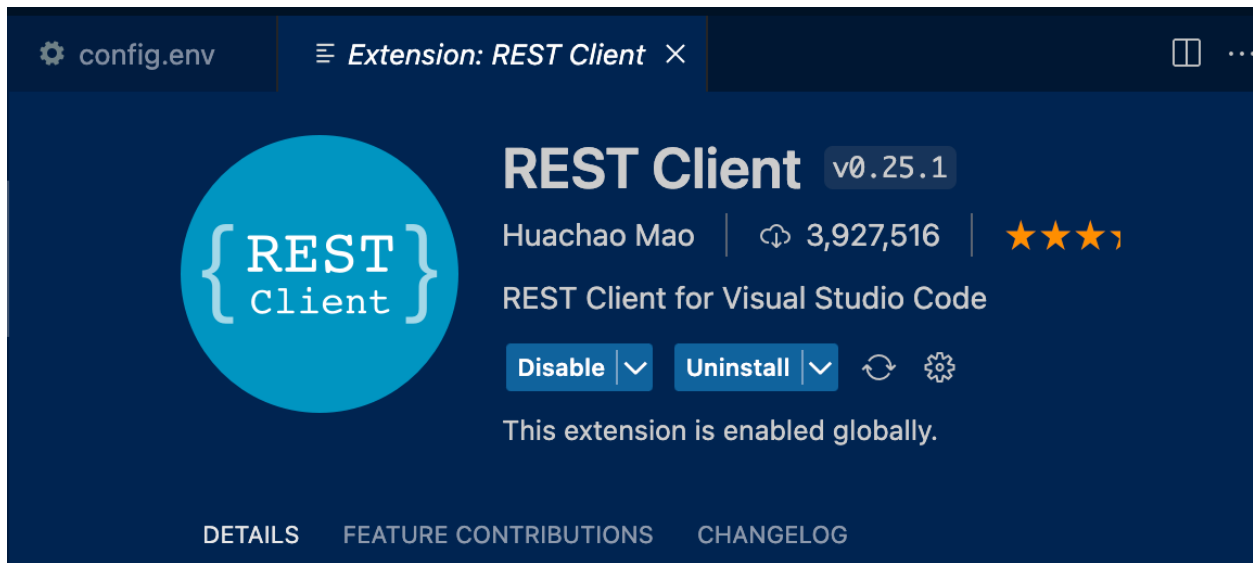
config.env

Extension: REST Client ×

{REST Client}

REST Client v0.25.1

Huachao Mao | 3,927,516 |

REST Client for Visual Studio Code

Disable | Uninstall

This extension is enabled globally.

DETAILS FEATURE CONTRIBUTIONS CHANGELOG